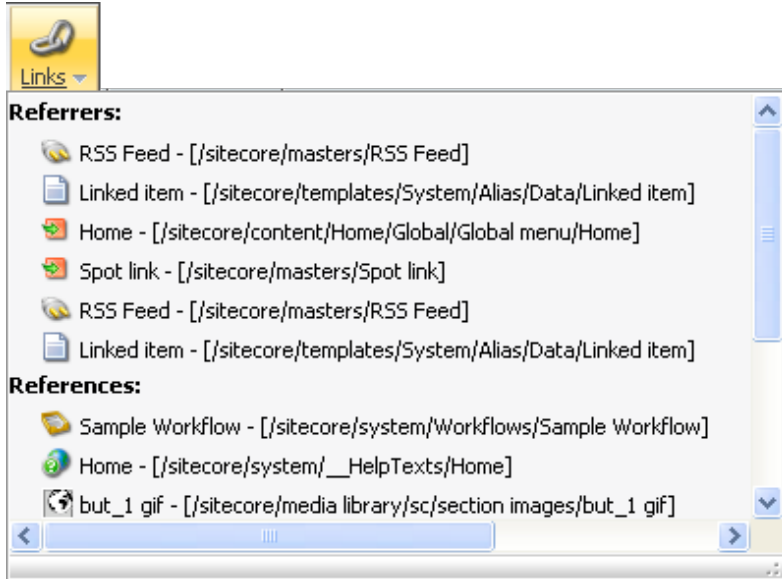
Links

**Referrers:**

RSS Feed - [/sitecore/masters/RSS Feed]

Linked item - [/sitecore/templates/System/Alias/Data/Linked item]

Home - [/sitecore/content/Home/Global/Global menu/Home]

Spot link - [/sitecore/masters/Spot link]

RSS Feed - [/sitecore/masters/RSS Feed]

Linked item - [/sitecore/templates/System/Alias/Data/Linked item]

**References:**

Sample Workflow - [/sitecore/system/Workflows/Sample Workflow]

Home - [/sitecore/system/__HelpTexts/Home]

but_1 gif - [/sitecore/media library/sc/section images/but_1 gif]